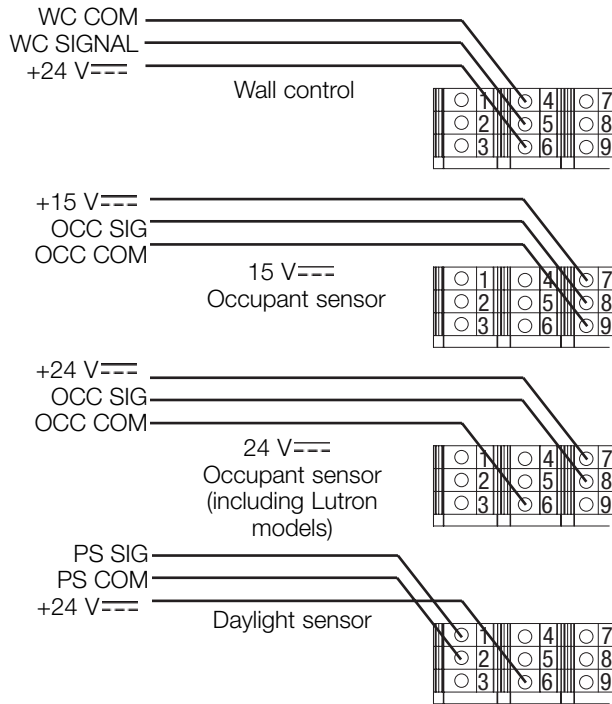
WC COM
WC SIGNAL
+24 V⎓
Wall control

| 1 | 4 | 7 |
|---|---|---|
| 2 | 5 | 8 |
| 3 | 6 | 9 |

+15 V⎓
OCC SIG
OCC COM
15 V⎓
Occupant sensor

| 1 | 4 | 7 |
|---|---|---|
| 2 | 5 | 8 |
| 3 | 6 | 9 |

+24 V⎓
OCC SIG
OCC COM
24 V⎓
Occupant sensor (including Lutron models)

| 1 | 4 | 7 |
|---|---|---|
| 2 | 5 | 8 |
| 3 | 6 | 9 |

PS SIG
PS COM
+24 V⎓
Daylight sensor

| 1 | 4 | 7 |
|---|---|---|
| 2 | 5 | 8 |
| 3 | 6 | 9 |